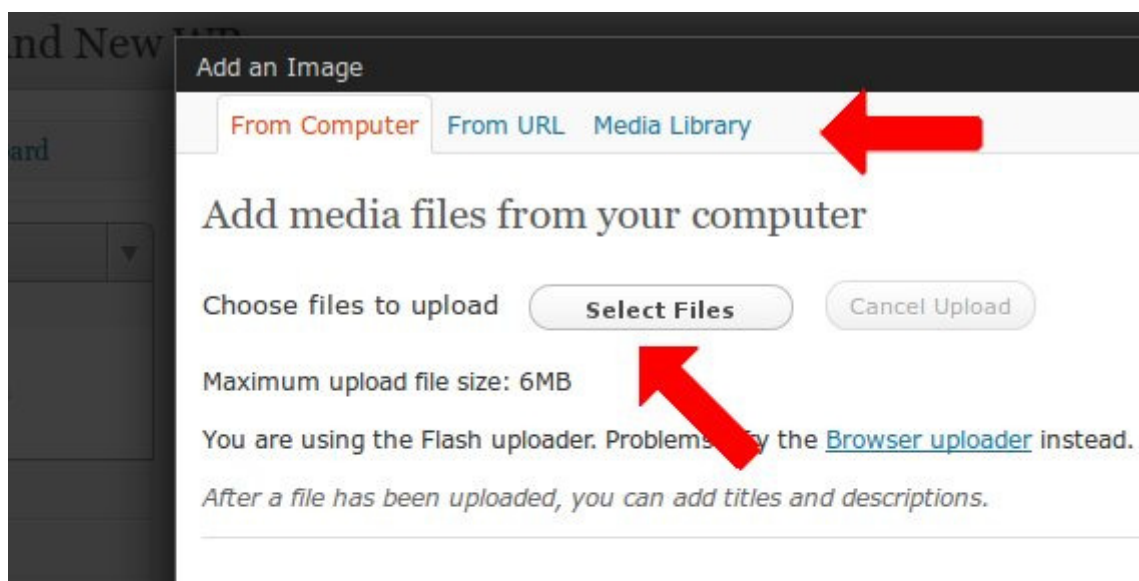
nd New

ard

Add an Image

From Computer From URL Media Library

Add media files from your computer

Choose files to upload Select Files Cancel Upload

Maximum upload file size: 6MB

You are using the Flash uploader. Problems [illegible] the Browser uploader instead.

After a file has been uploaded, you can add titles and descriptions.